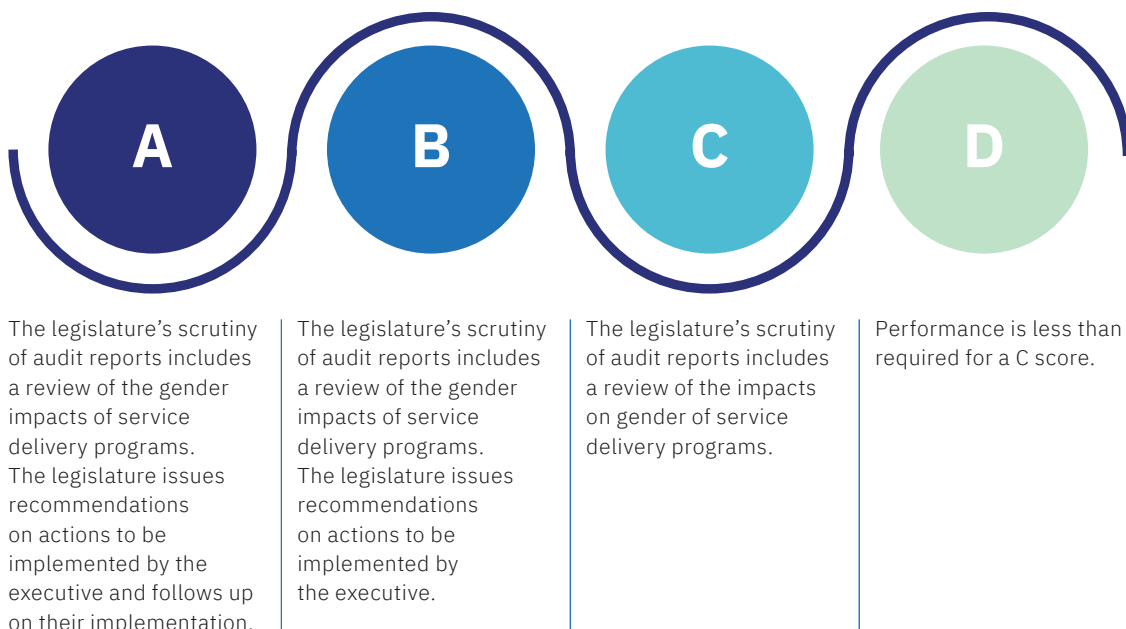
A

B

C

D

The legislature's scrutiny of audit reports includes a review of the gender impacts of service delivery programs. The legislature issues recommendations on actions to be implemented by the executive and follows up on their implementation.

The legislature's scrutiny of audit reports includes a review of the gender impacts of service delivery programs. The legislature issues recommendations on actions to be implemented by the executive.

The legislature's scrutiny of audit reports includes a review of the impacts on gender of service delivery programs.

Performance is less than required for a C score.